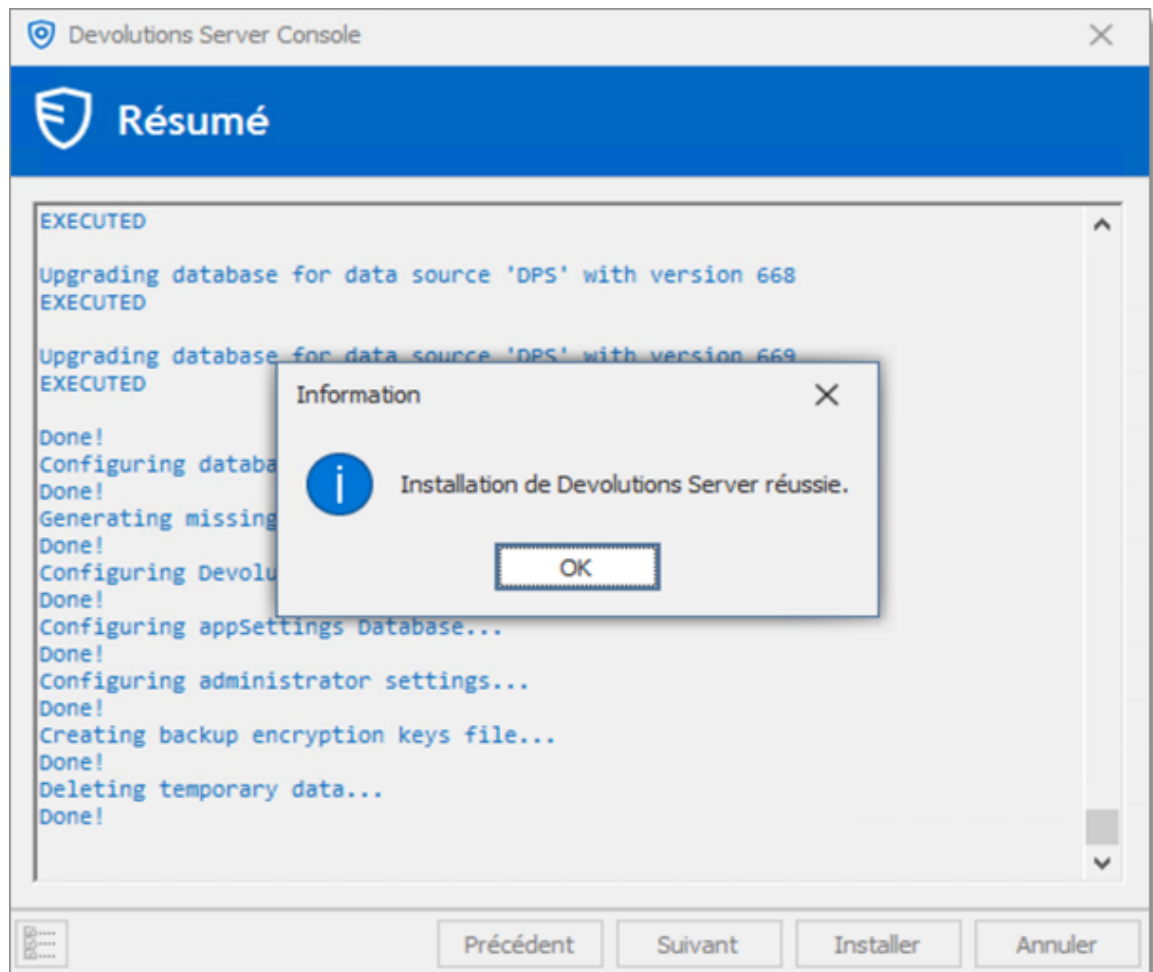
Devolutions Server Console

Résumé

EXECUTED

Upgrading database for data source 'DPS' with version 668
EXECUTED

Upgrading database for data source 'DPS' with version 669
EXECUTED

Done!
Configuring databa
Done!
Generating missing
Done!
Configuring Devolu
Done!
Configuring appSettings Database...
Done!
Configuring administrator settings...
Done!
Creating backup encryption keys file...
Done!
Deleting temporary data...
Done!

Information

Installation de Devolutions Server réussie.

OK

Précédent Suivant Installer Annuler